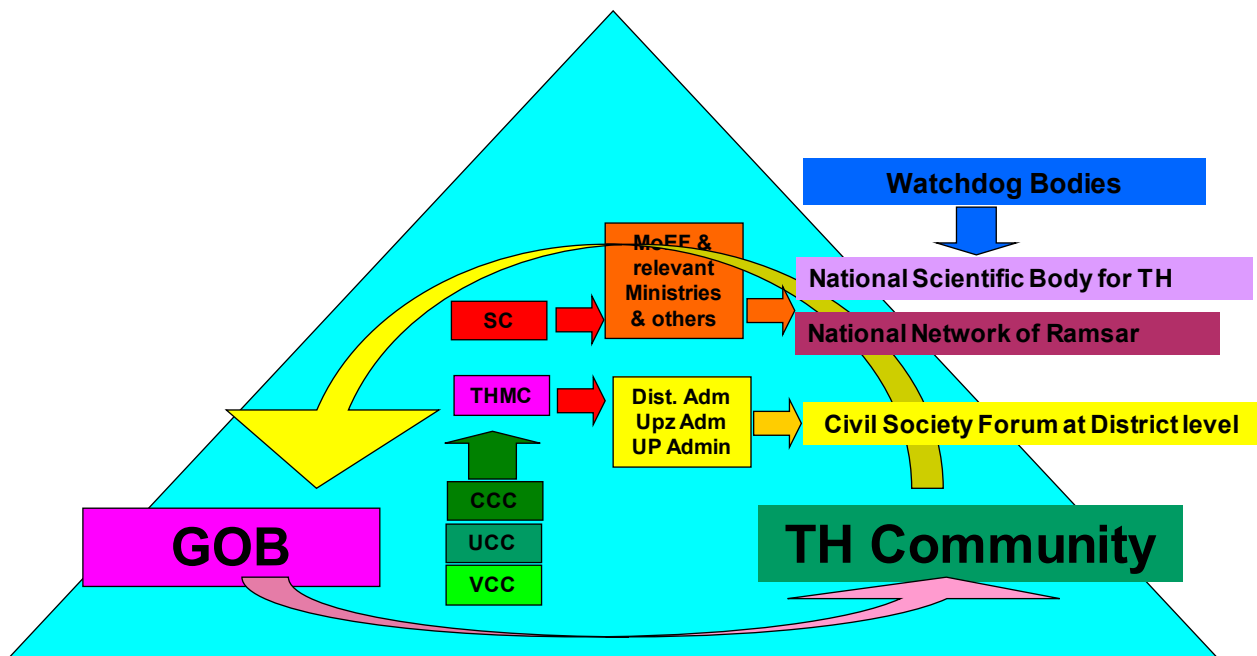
Watchdog Bodies

MoEF & relevant Ministries & others

National Scientific Body for TH

SC

National Network of Ramsar

THMC

Dist. Adm
Upz Adm
UP Admin

Civil Society Forum at District level

CCC

UCC

VCC

GOB

TH Community